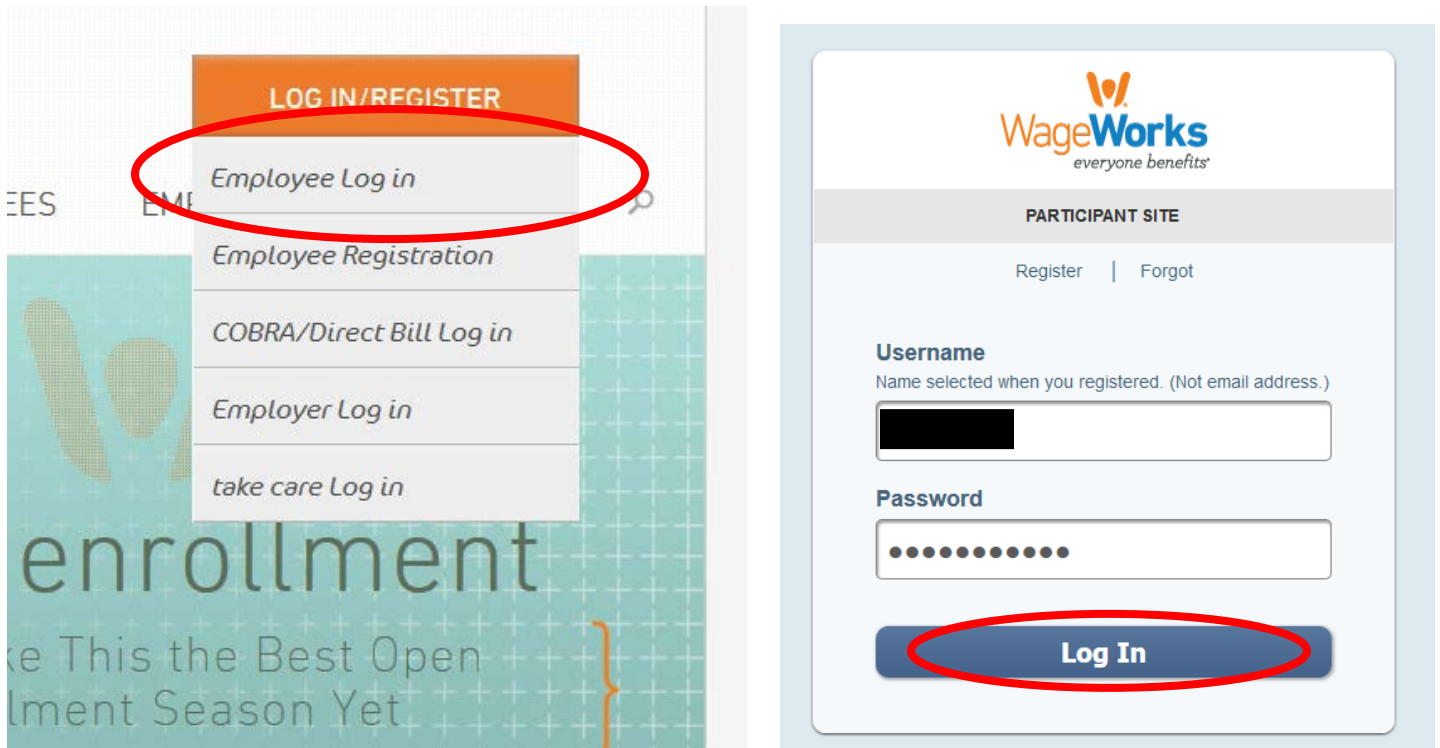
LOG IN/REGISTER

Employee Log in

EES EM

Employee Registration

COBRA/Direct Bill Log in

Employer Log in

take care Log in

enrollment

ke This the Best Open
llment Season Yet

WageWorks
everyone benefits

PARTICIPANT SITE

Register | Forgot

Username
Name selected when you registered. (Not email address.)

Password
●●●●●●●●●●●

Log In